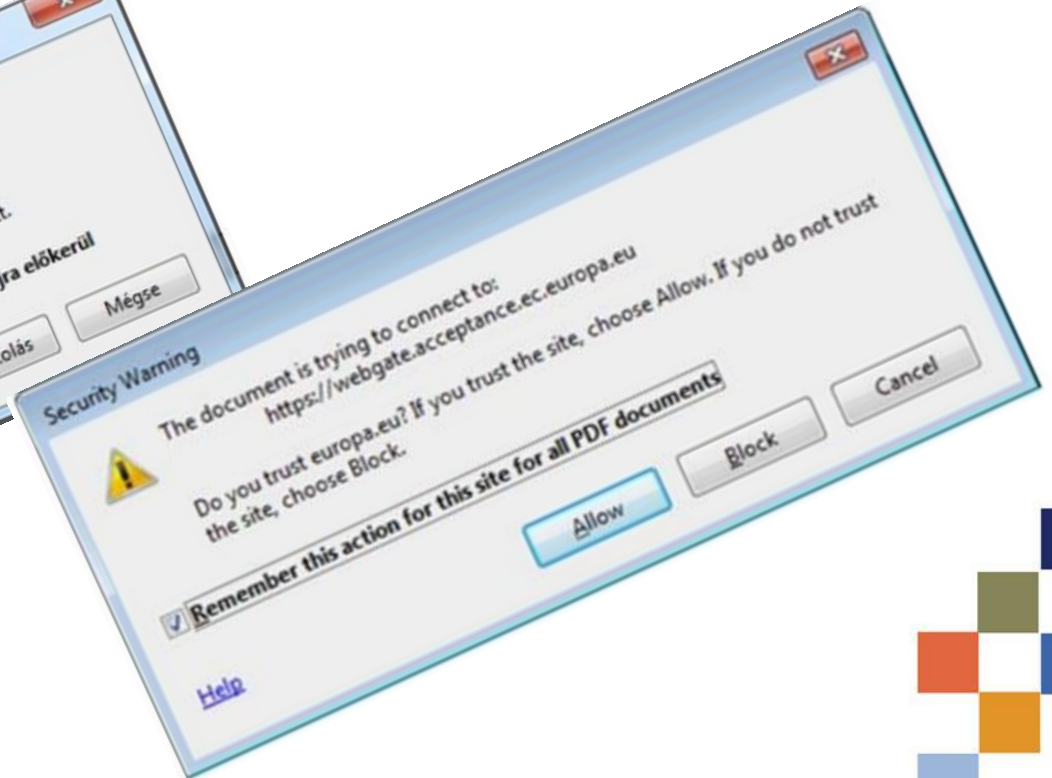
t.

gra előkerül

olás

Mégse

Security Warning

The document is trying to connect to:
https://webgate.acceptance.ec.europa.eu

Do you trust europa.eu? If you trust the site, choose Allow. If you do not trust the site, choose Block.

Remember this action for this site for all PDF documents

Allow

Block

Cancel

Help